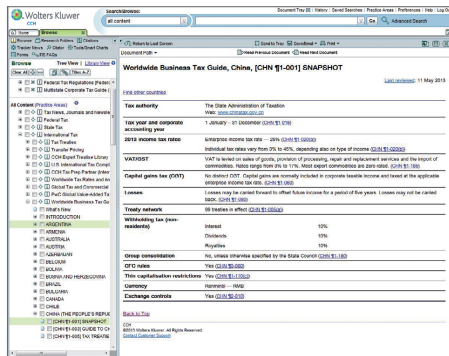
Wolters Kluwer
CCH

Search/Browse:
All content
Document Tray (0) | History | Saved Searches | Practice Areas | Preferences | Help | Log Out
Advanced Search

Home | Browse
Browse | Research Folders | Citation
Tracker News | Citator | Tools/Smart Charts
Forms | Site FAQs

Browse
Tree View | Library View

Federal Tax Regulations (Federal)
Multistate Corporate Tax Guide (

All Content (Practice Areas)
Tax News, Journals and newsle
Federal Tax
State Tax
International Tax
Tax Treaties
Transfer Pricing
CCH Expert Treatise Library
Tax Expert Treatises
CCH Tax Prep Partner (Inter
Worldwide Tax Rates and Ini
Global Tax and Commercial
PwC Global Value-Added Ta
Worldwide Business Tax Gu
What's New
INTRODUCTION
ARGENTINA
ARMENIA
AUSTRALIA
AUSTRIA
AZERBAIJAN
BELGIUM
BOLIVIA
BOSNIA AND HERZEGOVINA
BRAZIL
BULGARIA
CANADA
CHILE
CHINA (THE PEOPLE'S REPUB
[CHN ¶1-001] SNAPSHOT
[CHN ¶1-005] GUIDE TO CH
[CHN ¶1-005] TAX TREATIE

Return to Last Screen
Document Path
Send to Tray | Save/Email | Print
View Previous Document | View Next Document

Worldwide Business Tax Guide, China, [CHN ¶1-001] SNAPSHOT
Last reviewed: 11 May 2013

Find other countries

| Tax authority | The State Administration of Taxation Web: www.chinatax.gov.cn |
|---|---|
| Tax year and corporate accounting year | 1 January – 31 December (CHN ¶1-010) |
| 2013 income tax rates | Enterprise income tax rate – 25% (CHN ¶1-020) Individual tax rates vary from 3% to 45%, depending also on type of income (CHN ¶1-020) |
| VAT/GST | VAT is levied on sales of goods, provision of processing, repair and replacement services and the import of commodities. Rates range from 6% to 17%. Most export commodities are zero-rated. (CHN ¶1-) |
| Capital gains tax (CGT) | No distinct CGT. Capital gains are normally included in corporate taxable income and taxed at the applicable enterprise income tax rate (CHN ¶1-) |
| Losses | Losses may be carried forward to offset future income for a period of five years. Losses may not be carried back. (CHN ¶1-) |
| Treaty network | 99 treaties in effect (CHN ¶1-) |
| Withholding tax (non-residents) | Interest 10% Dividends 10% Royalties 10% |
| Group consolidation | No, unless otherwise specified by the State Council (CHN ¶1-) |
| CFC rules | Yes (CHN ¶1-) |
| Thin capitalisation restrictions | Yes (CHN ¶1-) |
| Currency | Renminbi — RMB |
| Exchange controls | Yes (CHN ¶1-) |

Back to Top

CCH
©2013 Wolters Kluwer. All Rights Reserved.
Contact Customer Support